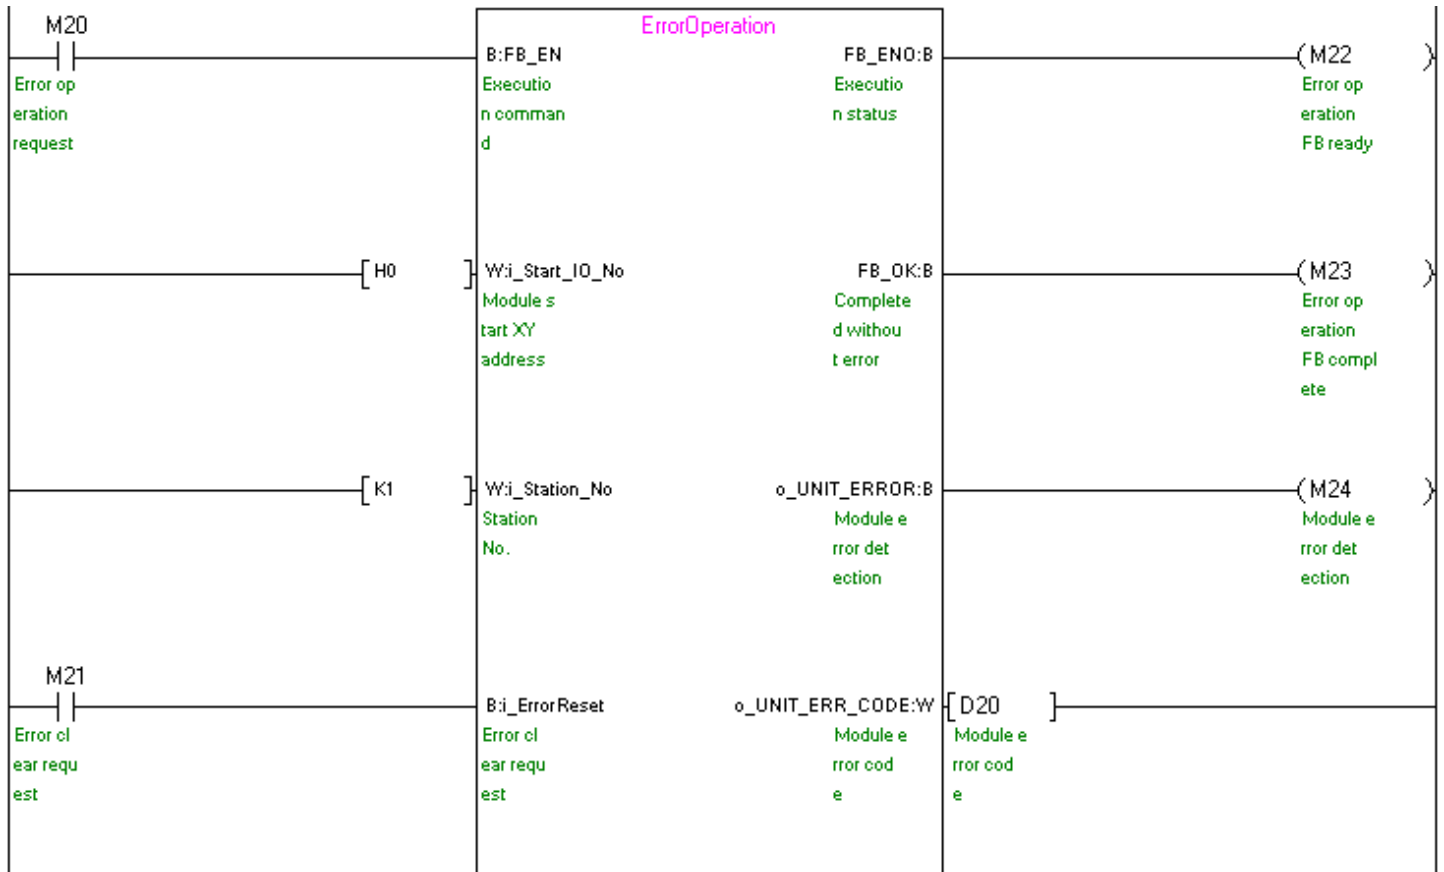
M20

Error operation request

ErrorOperation

B:FB_EN
Execution command

FB_ENO:B
Execution status

M22
Error operation FB ready

H0

W:i_Start_IO_No
Module start XY address

FB_OK:B
Completed without error

M23
Error operation FB complete

K1

W:i_Station_No
Station No.

o_UNIT_ERROR:B
Module error detection

M24
Module error detection

M21

Error clear request

B:i_ErrorReset
Error clear request

o_UNIT_ERR_CODE:W
Module error code

D20
Module error code